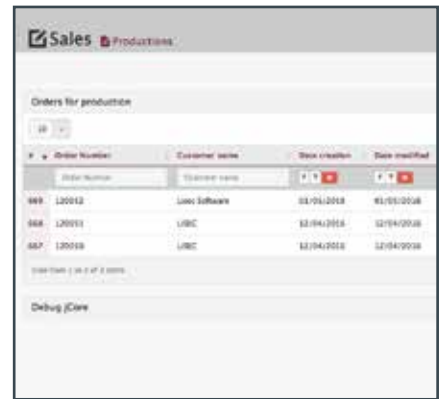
Sales Productions

Orders for production

10

| # | Order Number | Customer name | Date creation | Date modified |
|---|---|---|---|---|
| | Order Number | Customer name | | |
| 669 | 120012 | Loec Software | 03/05/2016 | 03/05/2016 |
| 668 | 120011 | UBC | 12/04/2016 | 12/04/2016 |
| 667 | 120010 | UBC | 12/04/2016 | 12/04/2016 |

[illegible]

Debug jCore